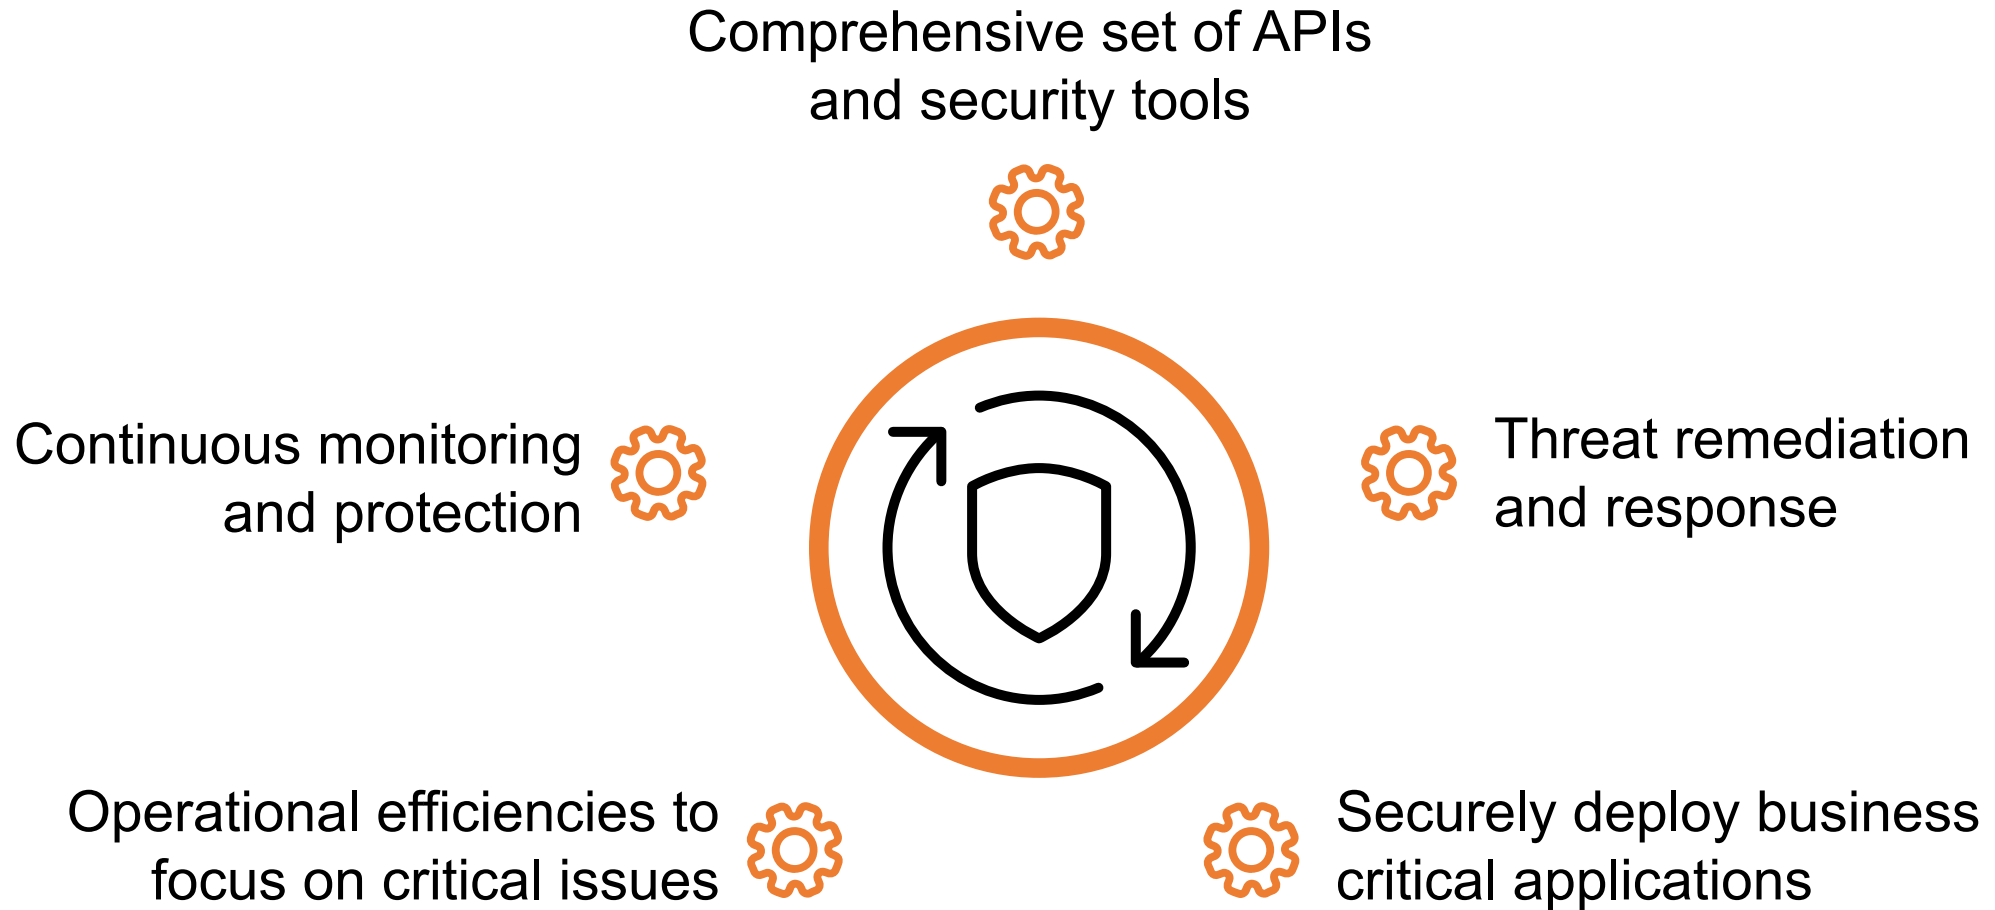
Comprehensive set of APIs and security tools

Continuous monitoring and protection

Threat remediation and response

Operational efficiencies to focus on critical issues

Securely deploy business critical applications